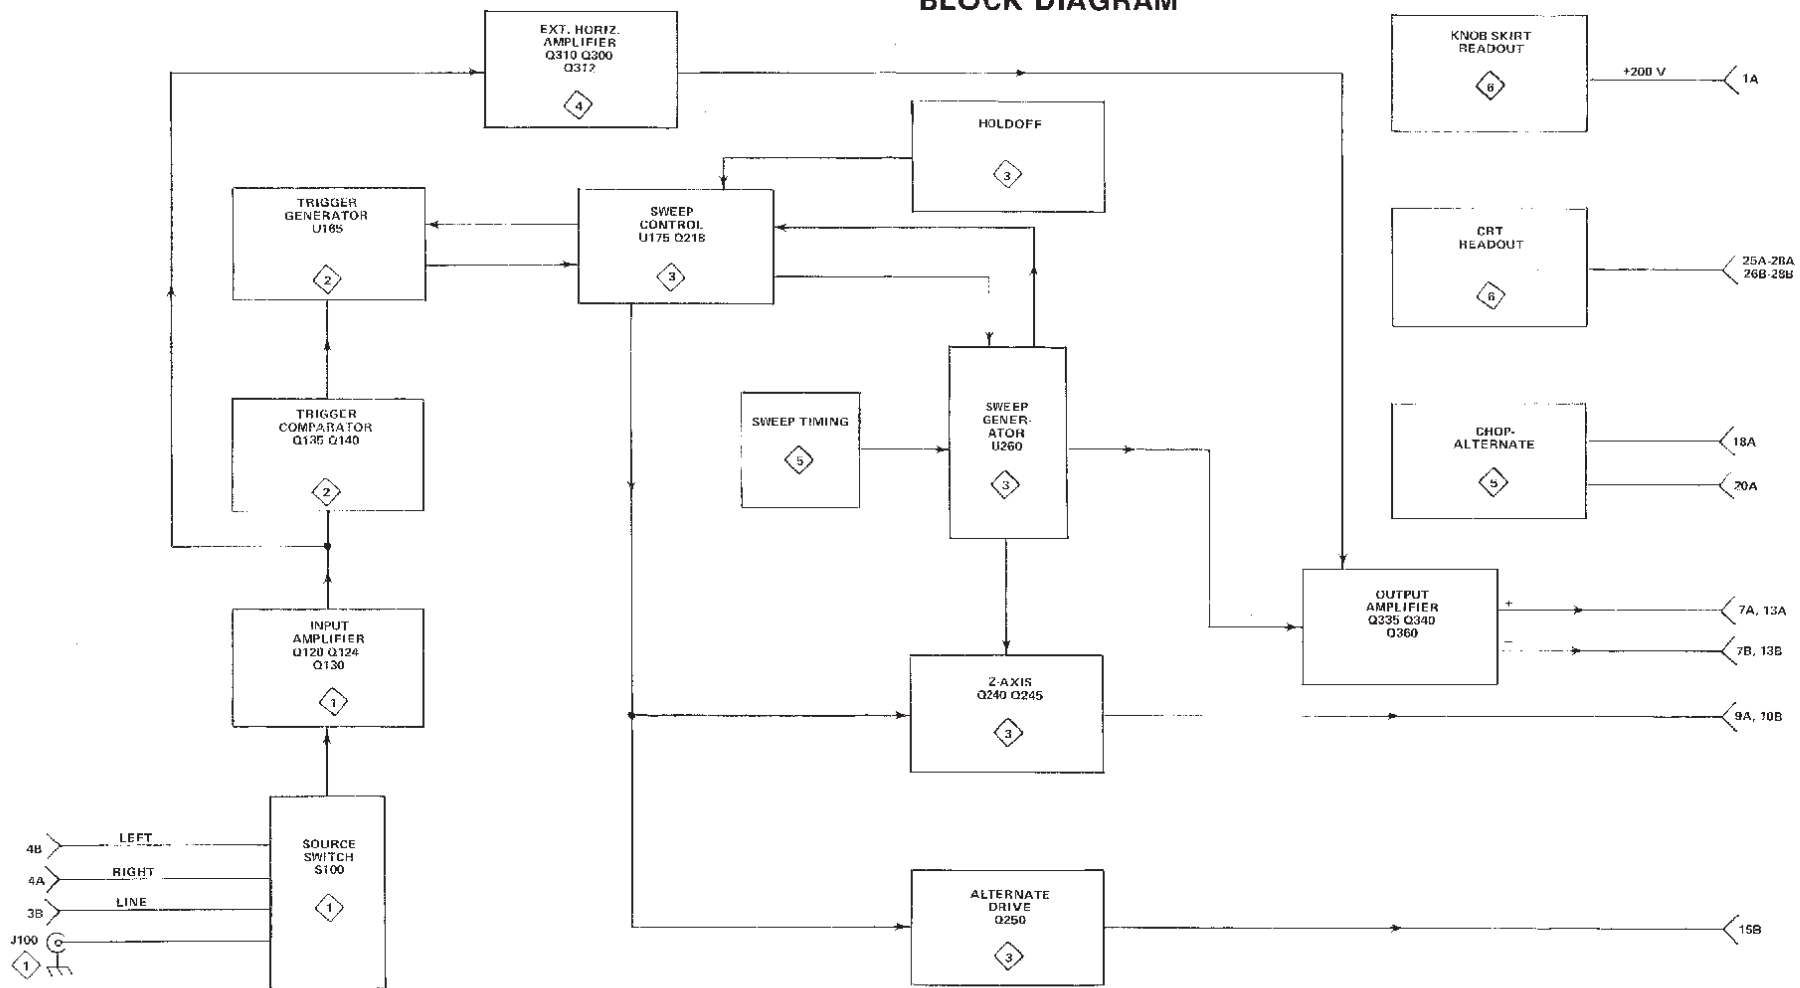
BLOCK DIAGRAM

EXT. HORIZ. AMPLIFIER Q310 Q300 Q312
4

KNOB SKIRT READOUT
6

+200 V
1A

HOLDOFF
3

TRIGGER GENERATOR U165
2

SWEEP CONTROL U175 Q218
3

CRT READOUT
6

25A-28A
26B-28B

TRIGGER COMPARATOR Q135 Q140
2

SWEEP TIMING
5

SWEEP GENER- ATOR U260
3

CHOP- ALTERNATE
5

18A
20A

OUTPUT AMPLIFIER Q335 Q340 Q360

+
7A, 13A
−
7B, 13B

INPUT AMPLIFIER Q120 Q124 Q130
1

Z-AXIS Q240 Q245
3

9A, 10B

4B
LEFT
4A
RIGHT
3B
LINE
J100
1

SOURCE SWITCH S100
1

ALTERNATE DRIVE Q250
3

15B